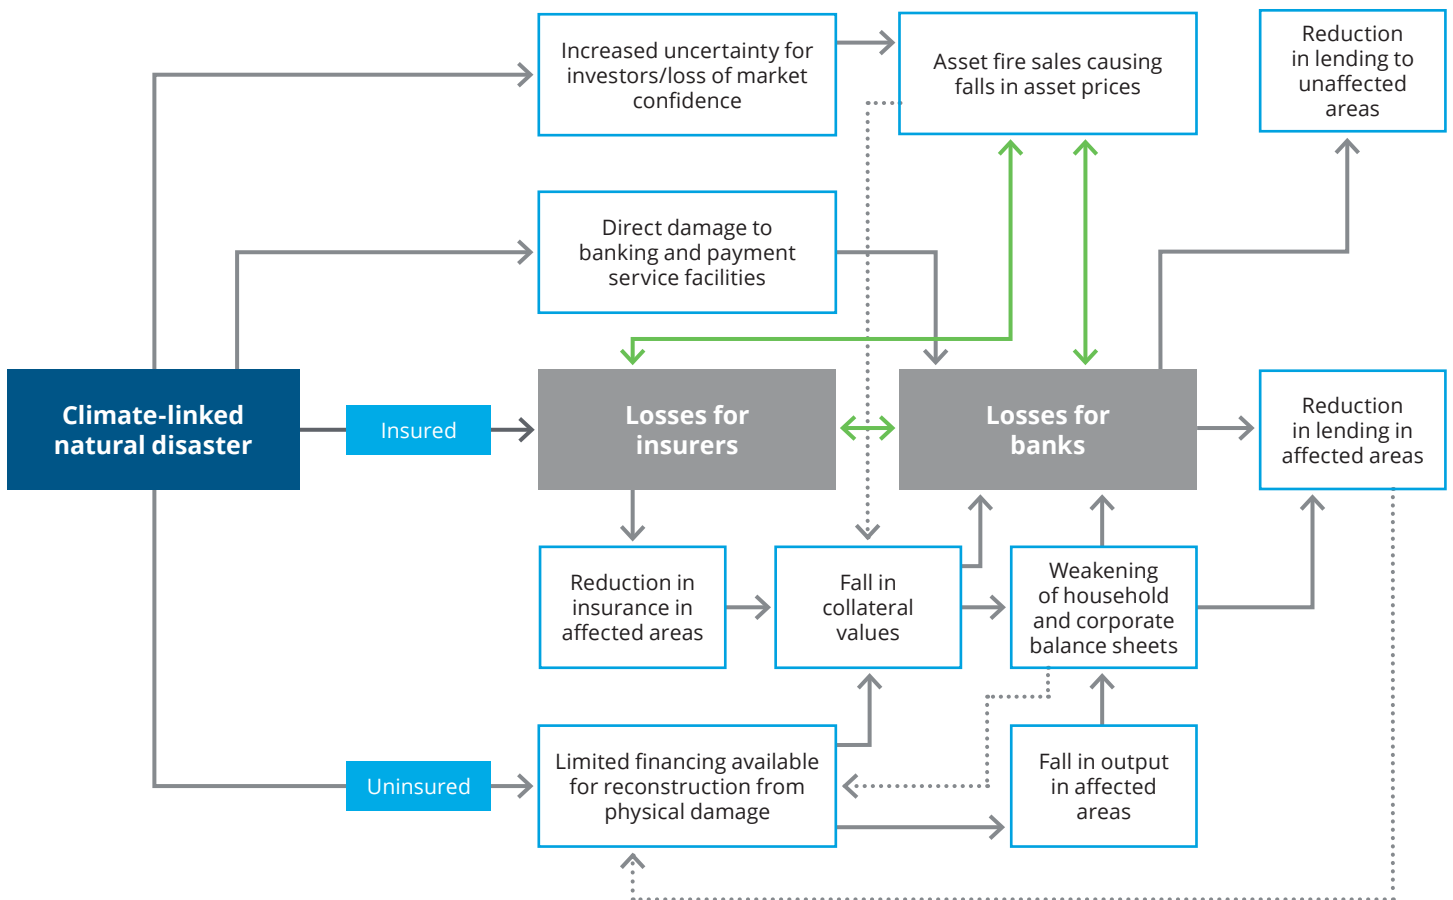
Increased uncertainty for investors/loss of market confidence

Asset fire sales causing falls in asset prices

Reduction in lending to unaffected areas

Direct damage to banking and payment service facilities

Climate-linked natural disaster

Insured

Losses for insurers

Losses for banks

Reduction in lending in affected areas

Reduction in insurance in affected areas

Fall in collateral values

Weakening of household and corporate balance sheets

Uninsured

Limited financing available for reconstruction from physical damage

Fall in output in affected areas